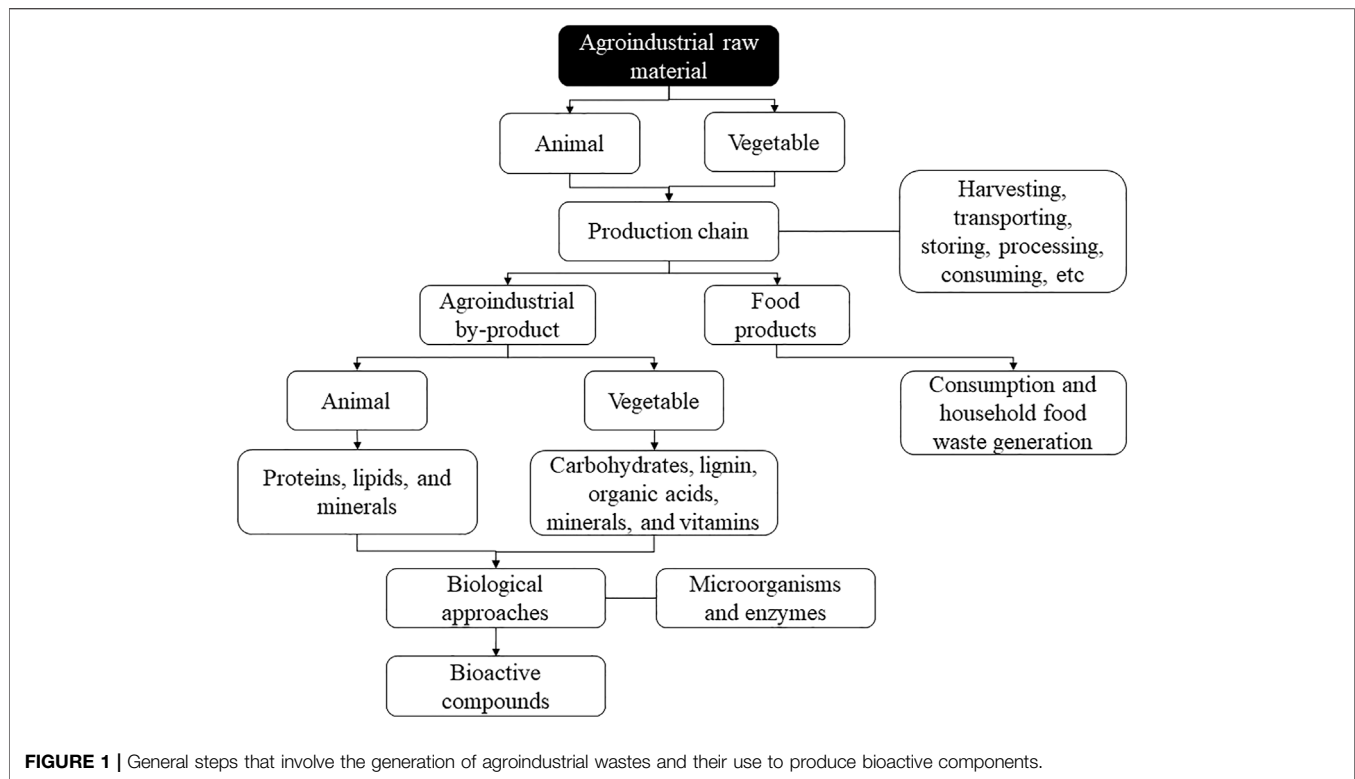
Agroindustrial raw material

Animal

Vegetable

Production chain

Harvesting, transporting, storing, processing, consuming, etc

Agroindustrial by-product

Food products

Animal

Vegetable

Consumption and household food waste generation

Proteins, lipids, and minerals

Carbohydrates, lignin, organic acids, minerals, and vitamins

Biological approaches

Microorganisms and enzymes

Bioactive compounds

FIGURE 1 | General steps that involve the generation of agroindustrial wastes and their use to produce bioactive components.